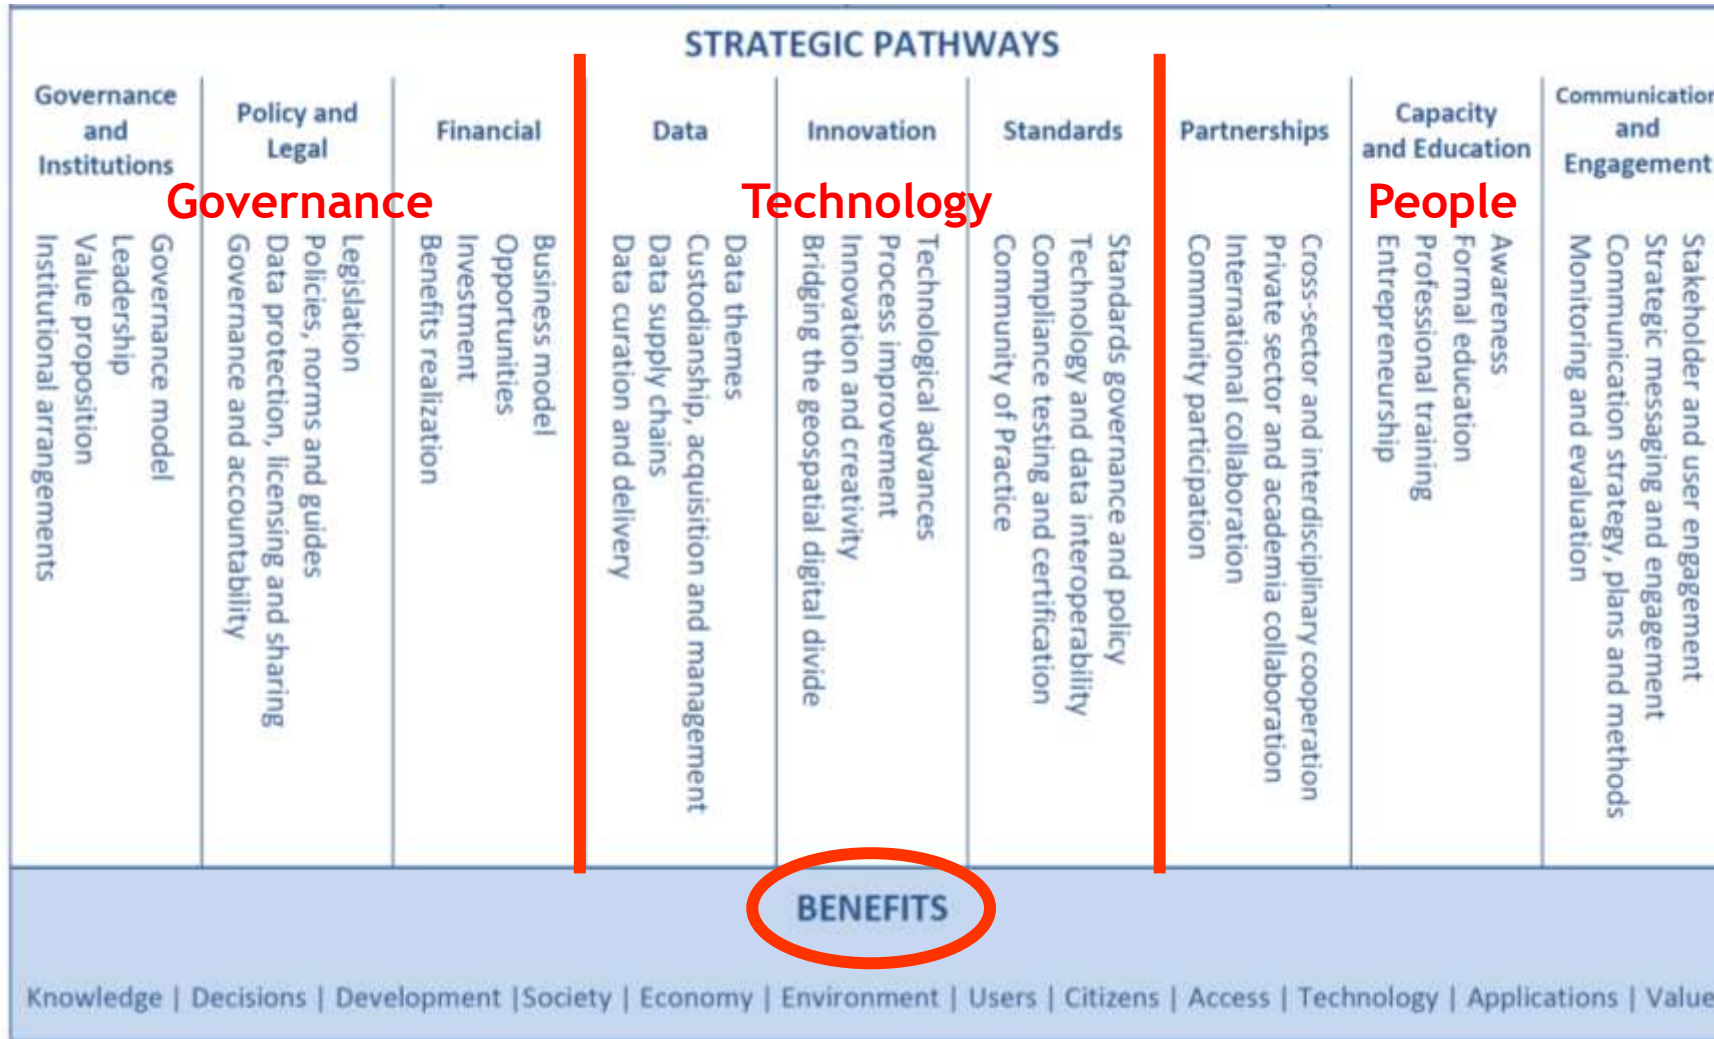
STRATEGIC PATHWAYS

Governance and Institutions

Policy and Legal

Financial

Data

Innovation

Standards

Partnerships

Capacity and Education

Communicatio and Engagement

Governance

Technology

People

Governance model
Leadership
Value proposition
Institutional arrangements

Legislation
Policies, norms and guides
Data protection, licensing and sharing
Governance and accountability

Business model
Opportunities
Investment
Benefits realization

Data themes
Custodianship, acquisition and management
Data supply chains
Data curation and delivery

Technological advances
Process improvement
Innovation and creativity
Bridging the geospatial digital divide

Standards governance and policy
Technology and data interoperability
Compliance testing and certification
Community of Practice

Cross-sector and interdisciplinary cooperation
Private sector and academia collaboration
International collaboration
Community participation

Awareness
Formal education
Professional training
Entrepreneurship

Stakeholder and user engagement
Strategic messaging and engagement
Communication strategy, plans and methods
Monitoring and evaluation

BENEFITS

Knowledge | Decisions | Development |Society | Economy | Environment | Users | Citizens | Access | Technology | Applications | Value